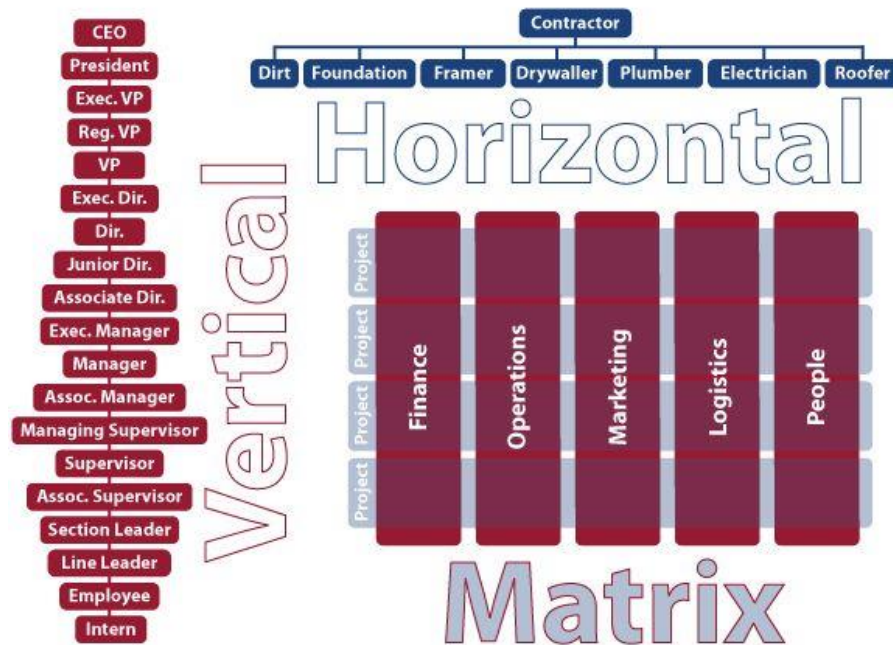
CEO
President
Exec. VP
Reg. VP
VP
Exec. Dir.
Dir.
Junior Dir.
Associate Dir.
Exec. Manager
Manager
Assoc. Manager
Managing Supervisor
Supervisor
Assoc. Supervisor
Section Leader
Line Leader
Employee
Intern

Vertical

Contractor
Dirt
Foundation
Framer
Drywaller
Plumber
Electrician
Roofer

Horizontal

Project
Project
Project
Project

Finance
Operations
Marketing
Logistics
People

Matrix